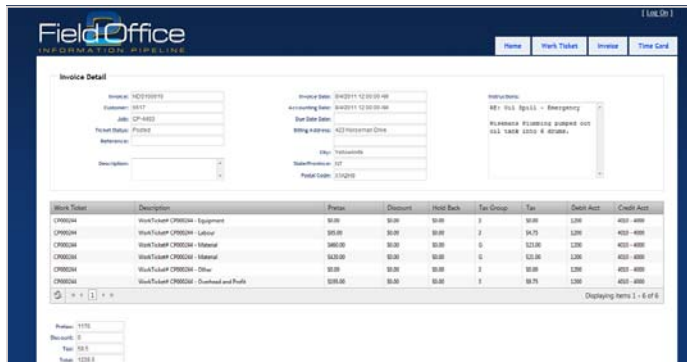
[ Log On ]

FieldOffice
INFORMATION PIPELINE

Home | Work Ticket | Invoice | Time Card

Invoice Detail

Invoice: ND0100010
Customer: 6017
Job: CP-4402
Ticket Status: Posted
Reference:
Description:

Invoice Date: 8/4/2011 12:00:00 AM
Accounting Date: 8/4/2011 12:00:00 AM
Due Date Date:
Billing Address: 423 Horseman Drive
City: Yellowknife
State/Province: NT
Postal Code: X1A2H8

Instructions:
RE: Oil Spill - Emergency

Wiebeats Plumbing pumped out oil tank into 6 drums.

| Work Ticket | Description | Pretax | Discount | Hold Back | Tax Group | Tax | Debit Acct | Credit Acct |
|---|---|---|---|---|---|---|---|---|
| CP000244 | WorkTicket# CP000244 - Equipment | $0.00 | $0.00 | $0.00 | 3 | $0.00 | 1200 | 4010 - 4000 |
| CP000244 | WorkTicket# CP000244 - Labour | $95.00 | $0.00 | $0.00 | 3 | $4.75 | 1200 | 4010 - 4000 |
| CP000244 | WorkTicket# CP000244 - Material | $460.00 | $0.00 | $0.00 | G | $23.00 | 1200 | 4010 - 4000 |
| CP000244 | WorkTicket# CP000244 - Material | $420.00 | $0.00 | $0.00 | G | $21.00 | 1200 | 4010 - 4000 |
| CP000244 | WorkTicket# CP000244 - Other | $0.00 | $0.00 | $0.00 | 3 | $0.00 | 1200 | 4010 - 4000 |
| CP000244 | WorkTicket# CP000244 - Overhead and Profit | $195.00 | $0.00 | $0.00 | 3 | $9.75 | 1200 | 4010 - 4000 |

1
Displaying items 1 - 6 of 6

Pretax: 1170
Discount: 0
Tax: 58.5
Total: 1228.5